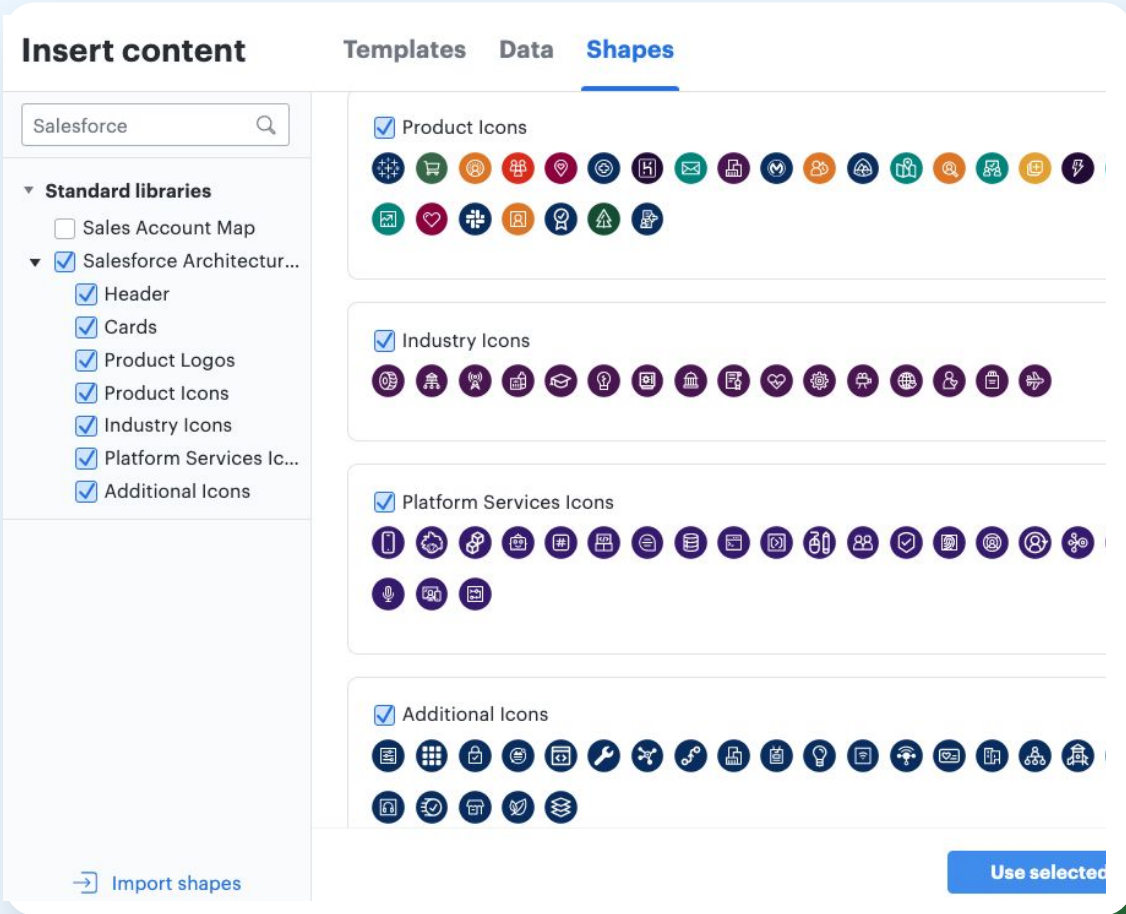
Insert content

Templates Data Shapes

Salesforce

Standard libraries

Sales Account Map

Salesforce Architectur...

Header

Cards

Product Logos

Product Icons

Industry Icons

Platform Services Ic...

Additional Icons

Import shapes

Product Icons

Industry Icons

Platform Services Icons

Additional Icons

Use selectec